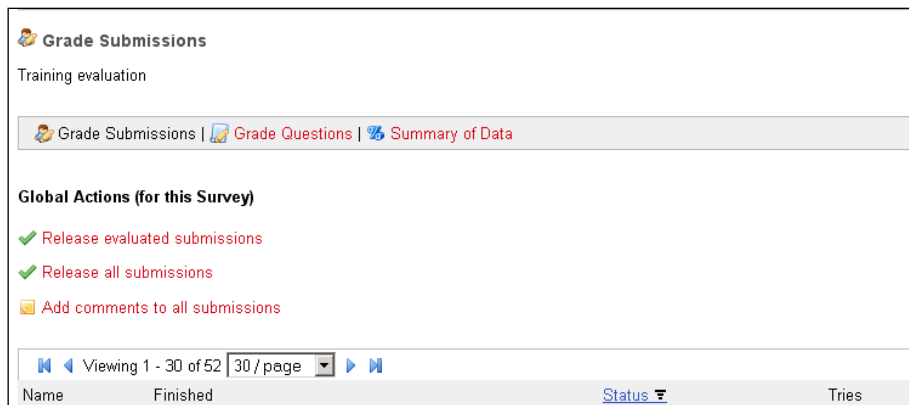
Grade Submissions

Training evaluation

Grade Submissions | Grade Questions | Summary of Data

Global Actions (for this Survey)

Release evaluated submissions

Release all submissions

Add comments to all submissions

Viewing 1 - 30 of 52 30 / page

| Name | Finished | Status | Tries |
|---|---|---|---|